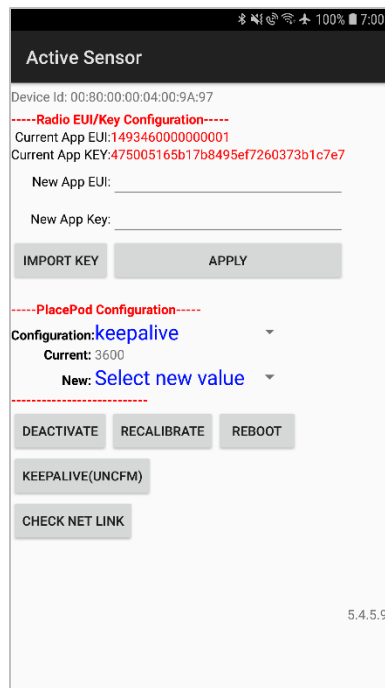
100% 7:00

Active Sensor

Device Id: 00:80:00:00:04:00:9A:97

-----Radio EUI/Key Configuration-----

Current App EUI:1493460000000001

Current App KEY:475005165b17b8495ef7260373b1c7e7

New App EUI:

New App Key:

IMPORT KEY

APPLY

-----PlacePod Configuration-----

Configuration: keepalive

Current: 3600

New: Select new value

---------------------------

DEACTIVATE

RECALIBRATE

REBOOT

KEEPALIVE(UNCFM)

CHECK NET LINK

5.4.5.9